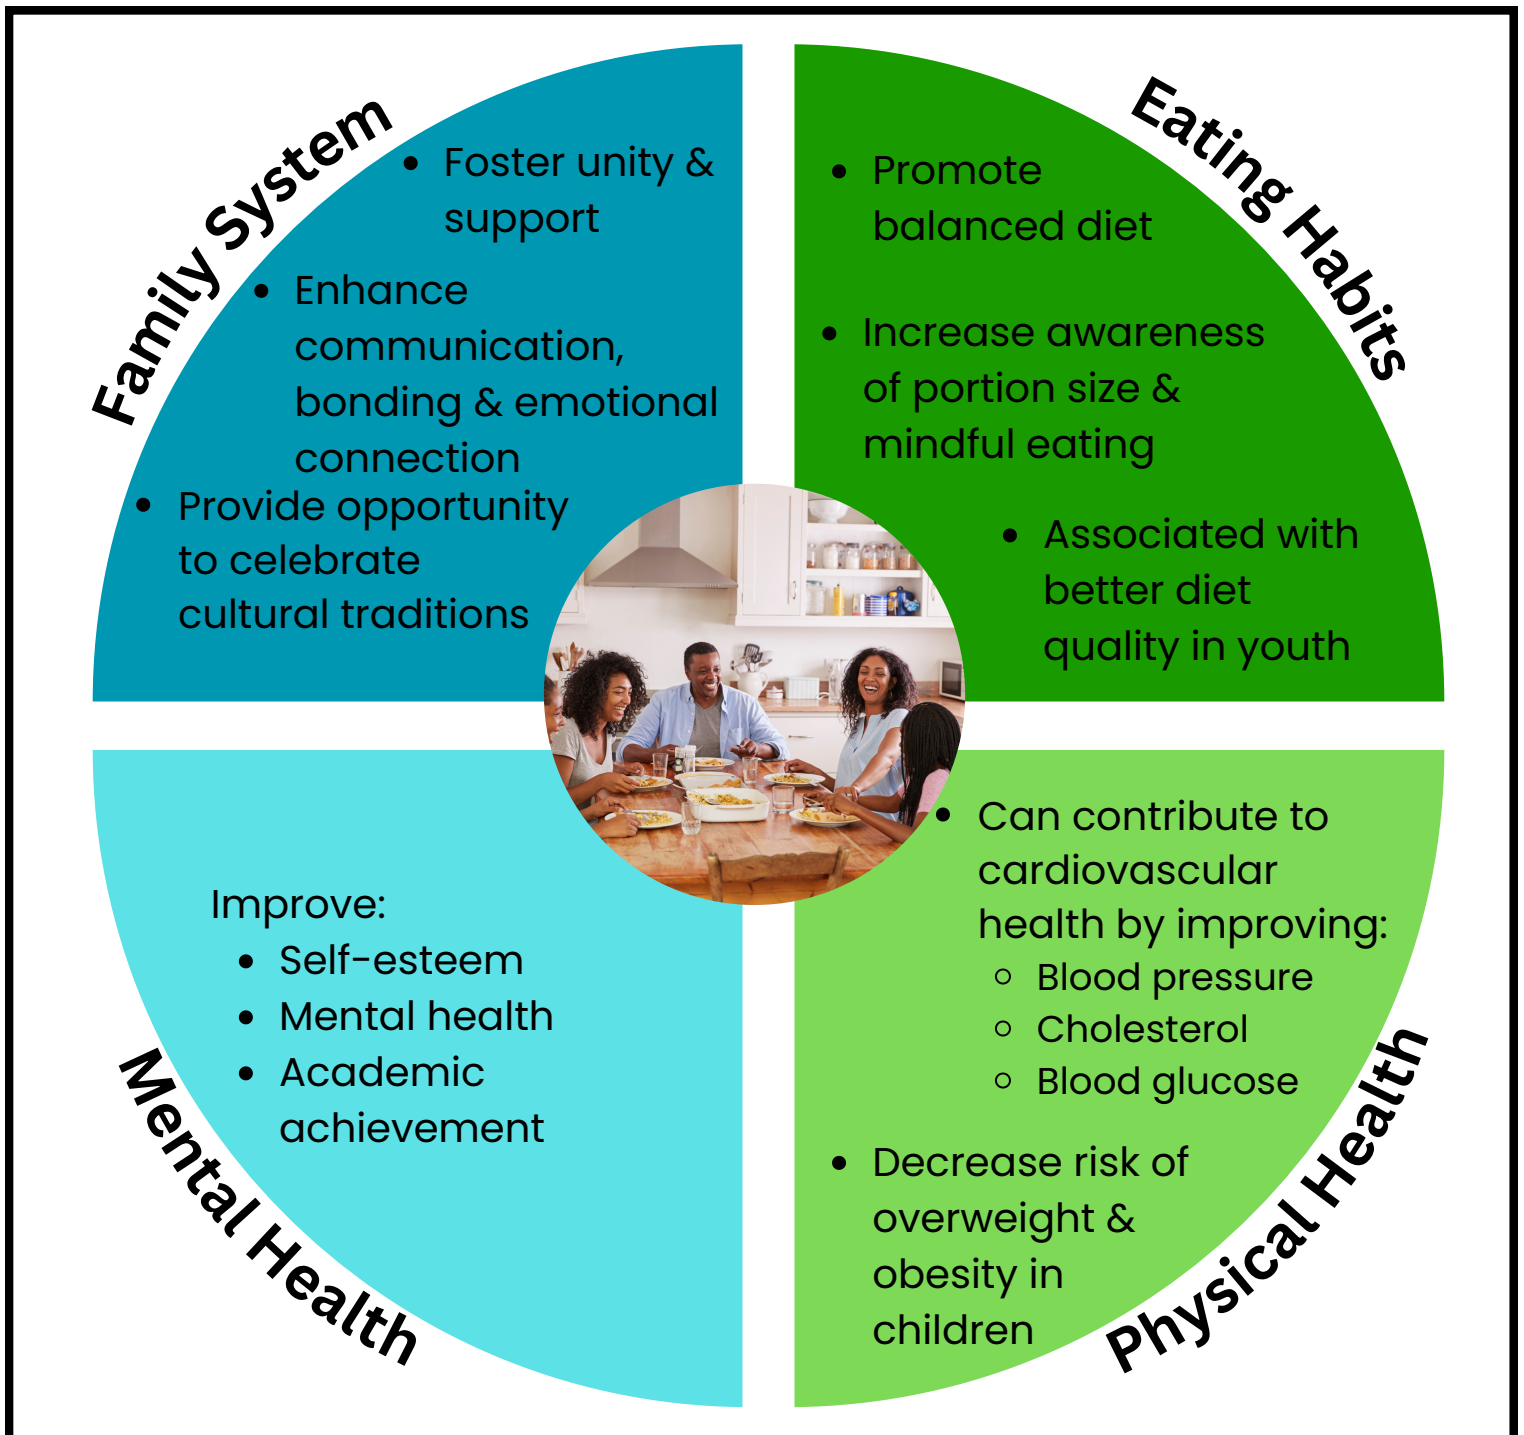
Family System

- Foster unity & support
- Enhance communication, bonding & emotional connection
- Provide opportunity to celebrate cultural traditions

Eating Habits

- Promote balanced diet
- Increase awareness of portion size & mindful eating
- Associated with better diet quality in youth

Improve:
- Self-esteem
- Mental health
- Academic achievement

Mental Health

- Can contribute to cardiovascular health by improving:
  - Blood pressure
  - Cholesterol
  - Blood glucose
- Decrease risk of overweight & obesity in children

Physical Health